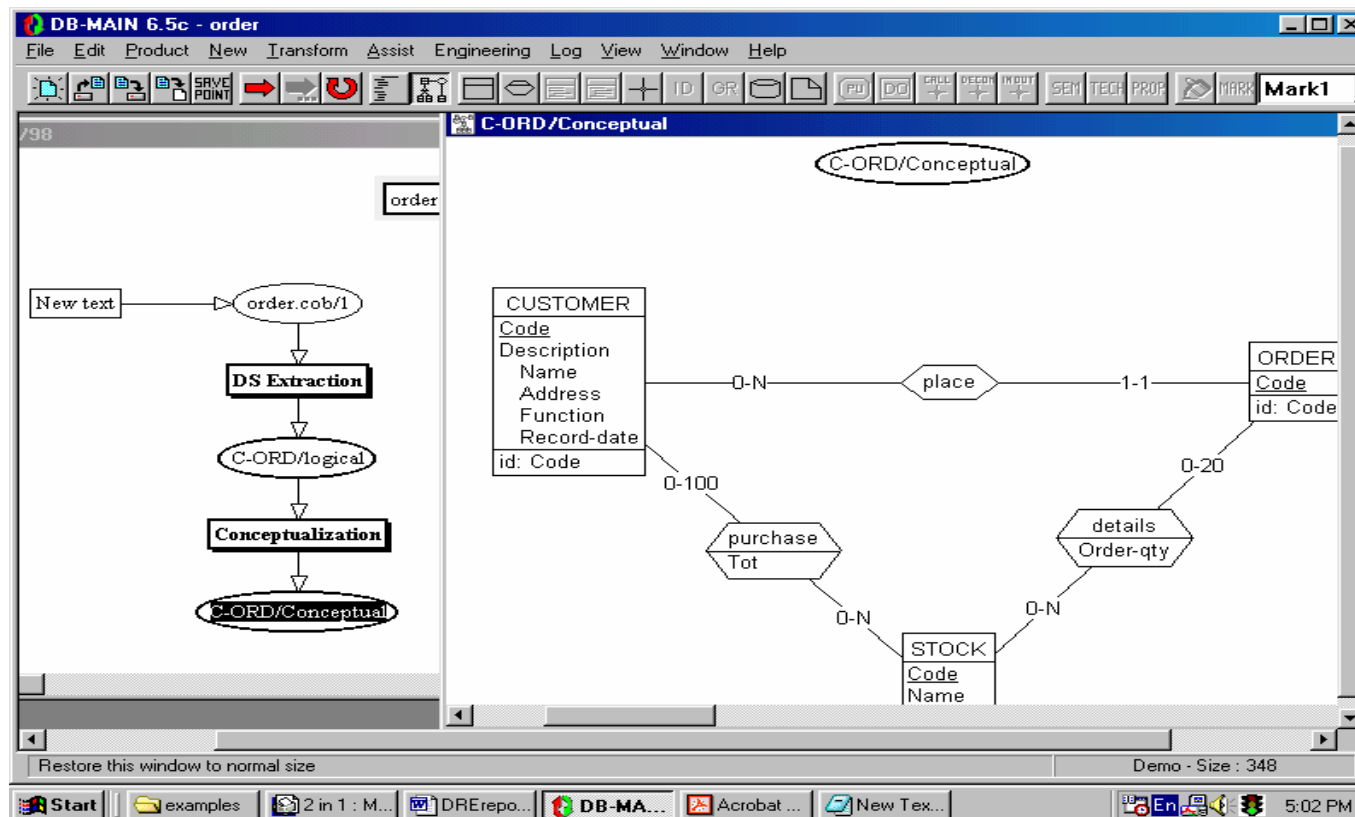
DB-MAIN 6.5c - order

File Edit Product New Transform Assist Engineering Log View Window Help

SAVE POINT ID GR PU DO CALL DECOM IN OUT SEM TECH PROP MARK Mark1

/98

order

New text

order.cob/1

DS Extraction

C-ORD/logical

Conceptualization

C-ORD/Conceptual

C-ORD/Conceptual

C-ORD/Conceptual

| CUSTOMER |
|---|
| Code |
| Description |
| Name |
| Address |
| Function |
| Record-date |
| id: Code |

0-N

place

1-1

| ORDER |
|---|
| Code |
| id: Code |

0-100

0-20

purchase
Tot

details
Order-qty

0-N

0-N

| STOCK |
|---|
| Code |
| Name |

Restore this window to normal size

Demo - Size : 348

Start examples 2 in 1 : M... DRErepo... DB-MA... Acrobat ... New Tex...

En 5:02 PM